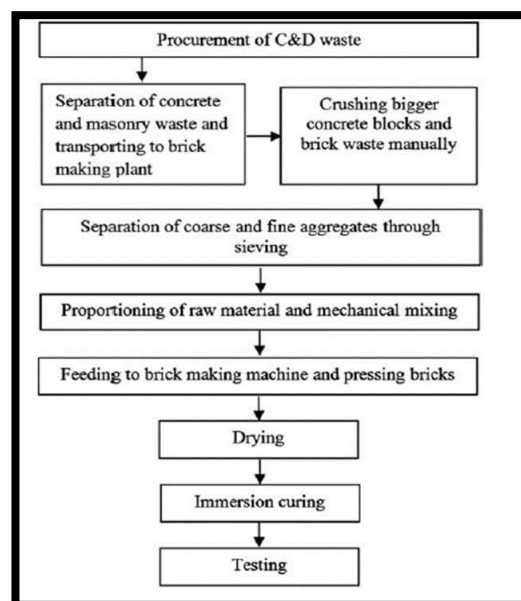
Procurement of C&D waste

Separation of concrete and masonry waste and transporting to brick making plant

Crushing bigger concrete blocks and brick waste manually

Separation of coarse and fine aggregates through sieving

Proportioning of raw material and mechanical mixing

Feeding to brick making machine and pressing bricks

Drying

Immersion curing

Testing